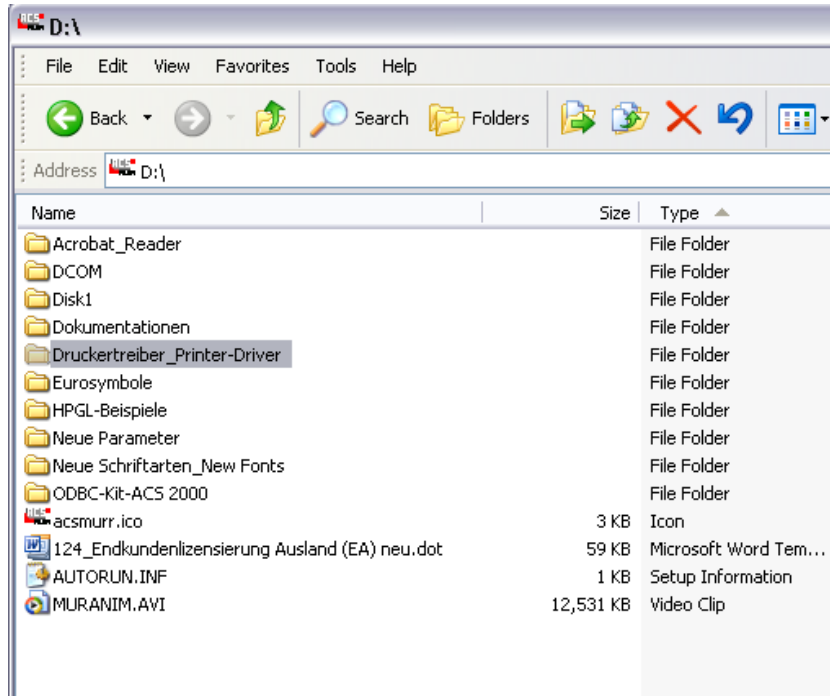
D:\

File Edit View Favorites Tools Help

Back Search Folders

Address D:\

| Name | Size | Type |
|---|---|---|
| Acrobat_Reader | | File Folder |
| DCOM | | File Folder |
| Disk1 | | File Folder |
| Dokumentationen | | File Folder |
| Druckertreiber_Printer-Driver | | File Folder |
| Eurosymbole | | File Folder |
| HPGL-Beispiele | | File Folder |
| Neue Parameter | | File Folder |
| Neue Schriftarten_New Fonts | | File Folder |
| ODBC-Kit-ACS 2000 | | File Folder |
| acsmurr.ico | 3 KB | Icon |
| 124_Endkundenlizensierung Ausland (EA) neu.dot | 59 KB | Microsoft Word Tem... |
| AUTORUN.INF | 1 KB | Setup Information |
| MURANIM.AVI | 12,531 KB | Video Clip |